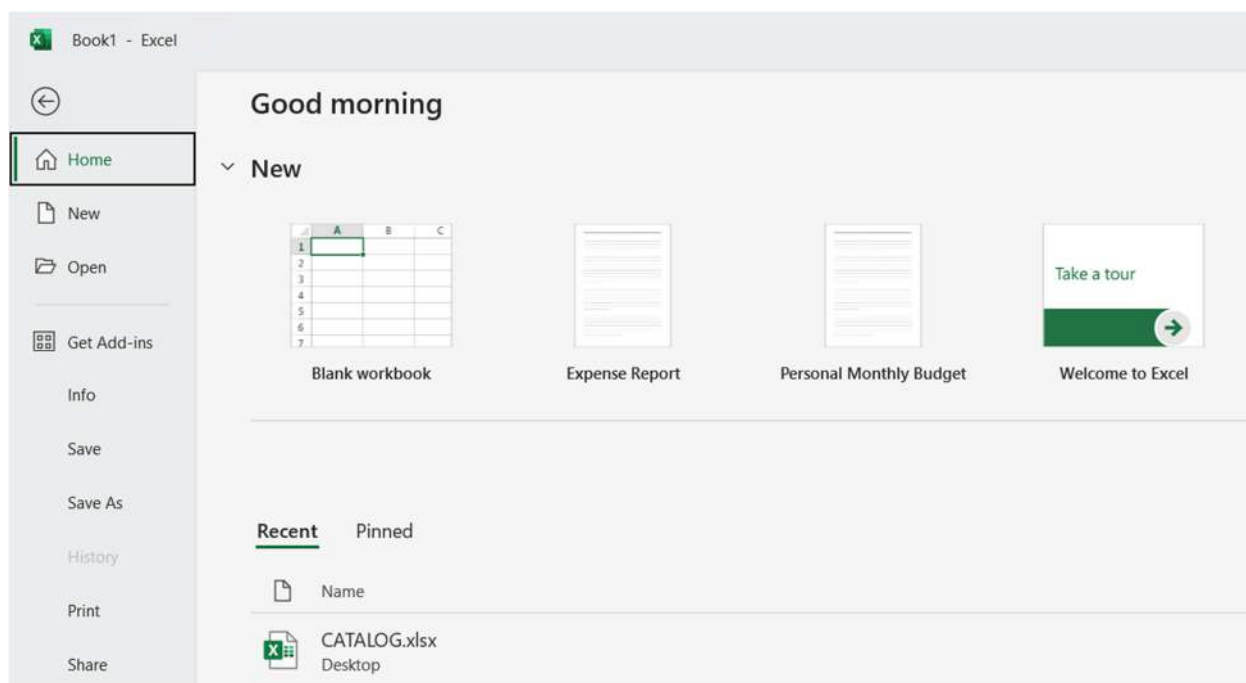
Book1 - Excel

Home

New

Open

Get Add-ins

Info

Save

Save As

History

Print

Share

Good morning

New

| | A | B | C |
|---|---|---|---|
| 1 | | | |
| 2 | | | |
| 3 | | | |
| 4 | | | |
| 5 | | | |
| 6 | | | |
| 7 | | | |

Blank workbook

Expense Report

Personal Monthly Budget

Take a tour

Welcome to Excel

Recent Pinned

Name

CATALOG.xlsx
Desktop